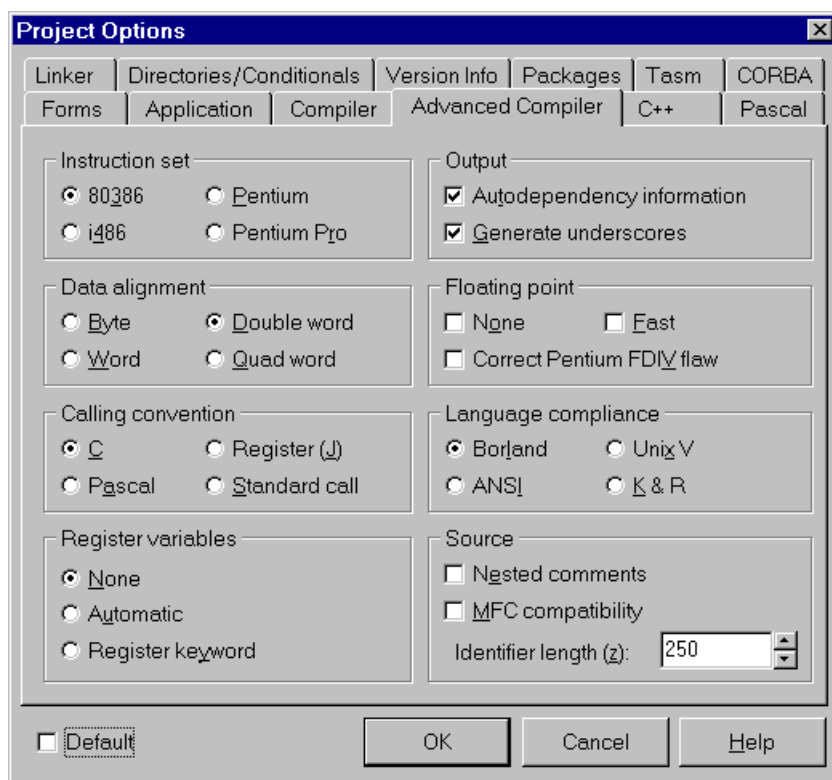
Project Options

Linker | Directories/Conditionals | Version Info | Packages | Tasm | CORBA
Forms | Application | Compiler | Advanced Compiler | C++ | Pascal

Instruction set
80386
Pentium
i486
Pentium Pro

Output
Autodependency information
Generate underscores

Data alignment
Byte
Double word
Word
Quad word

Floating point
None
Fast
Correct Pentium FDIV flaw

Calling convention
C
Register (J)
Pascal
Standard call

Language compliance
Borland
Unix V
ANSI
K & R

Register variables
None
Automatic
Register keyword

Source
Nested comments
MFC compatibility
Identifier length (z): 250

Default
OK
Cancel
Help